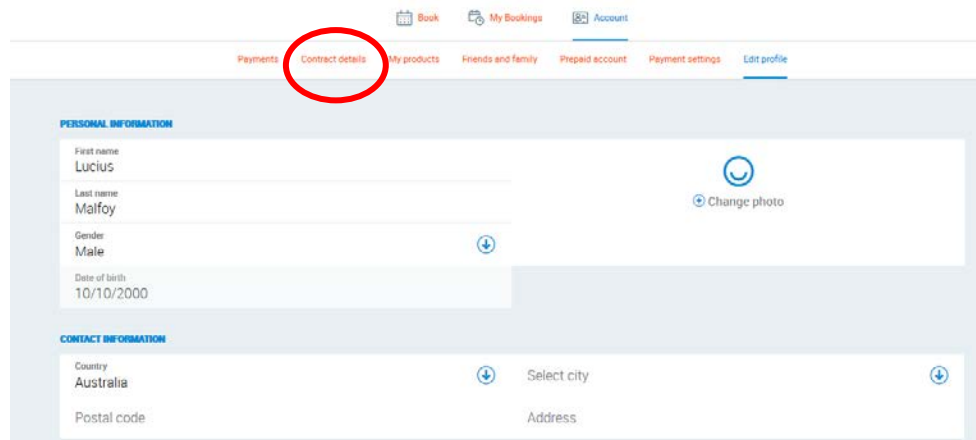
Book My Bookings Account

Payments Contract details My products Friends and family Prepaid account Payment settings Edit profile

PERSONAL INFORMATION

First name
Lucius

Last name
Malfoy

Gender
Male

Date of birth
10/10/2000

Change photo

CONTACT INFORMATION

Country
Australia

Select city

Postal code

Address